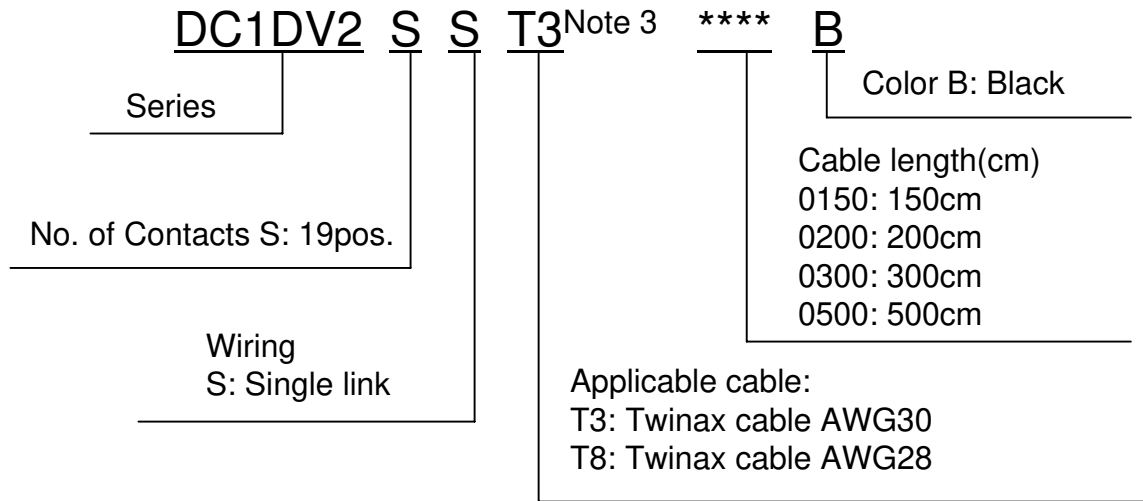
DC1DV2 S S T3$^{\text{Note 3}}$ **** B

Series

No. of Contacts S: 19pos.

Wiring
S: Single link

Applicable cable:
T3: Twinax cable AWG30
T8: Twinax cable AWG28

Cable length(cm)
0150: 150cm
0200: 200cm
0300: 300cm
0500: 500cm

Color B: Black